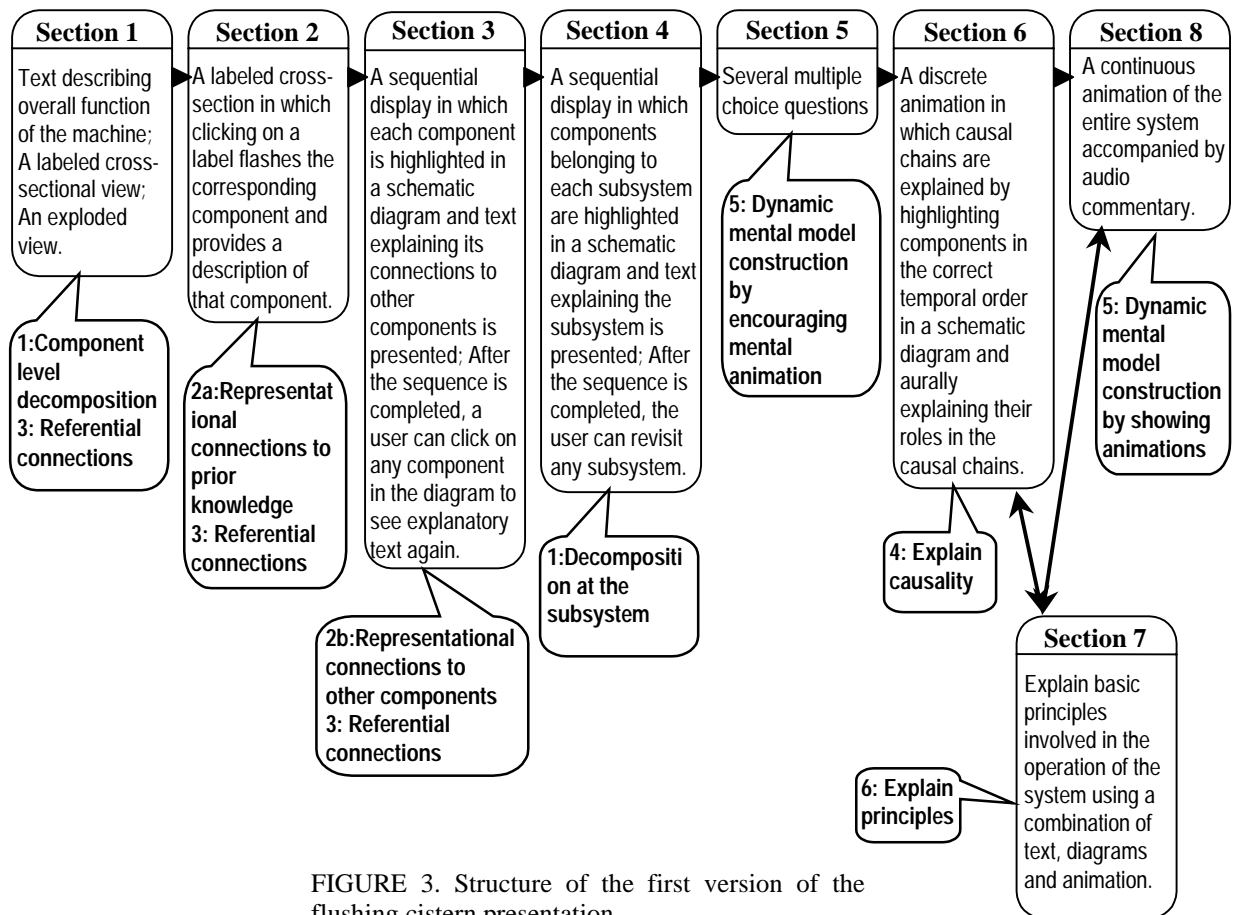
Section 1

Text describing overall function of the machine; A labeled cross-sectional view; An exploded view.

1:Component level decomposition
3: Referential connections

Section 2

A labeled cross-section in which clicking on a label flashes the corresponding component and provides a description of that component.

2a:Representational connections to prior knowledge
3: Referential connections

Section 3

A sequential display in which each component is highlighted in a schematic diagram and text explaining its connections to other components is presented; After the sequence is completed, a user can click on any component in the diagram to see explanatory text again.

2b:Representational connections to other components
3: Referential connections

Section 4

A sequential display in which components belonging to each subsystem are highlighted in a schematic diagram and text explaining the subsystem is presented; After the sequence is completed, the user can revisit any subsystem.

1:Decomposition at the subsystem

Section 5

Several multiple choice questions

5: Dynamic mental model construction by encouraging mental animation

Section 6

A discrete animation in which causal chains are explained by highlighting components in the correct temporal order in a schematic diagram and aurally explaining their roles in the causal chains.

4: Explain causality

Section 8

A continuous animation of the entire system accompanied by audio commentary.

5: Dynamic mental model construction by showing animations

Section 7

Explain basic principles involved in the operation of the system using a combination of text, diagrams and animation.

6: Explain principles

FIGURE 3. Structure of the first version of the flushing cistern presentation